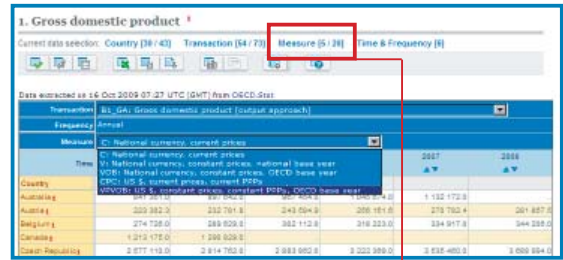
1. Gross domestic product ¹

Current data selection: Country [39 / 43] Transaction [54 / 73] Measure [5 / 28] Time & Frequency [6]

Data extracted on 16 Oct 2009 07:27 UTC (GMT) from OECD.Stat

Transaction: B1_GA: Gross domestic product (output approach)

Frequency: Annual

Measure: C: National currency, current prices

C: National currency, current prices
V: National currency, constant prices, national base year
VOB: National currency, constant prices, OECD base year
CPC: US $, current prices, current PPPs
VPVOB: US $, constant prices, constant PPPs, OECD base year

Time

| Country | | | | | 2007 | 2008 |
|---|---|---|---|---|---|---|
| Australia | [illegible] | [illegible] | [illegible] | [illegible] | 1 132 172.0 | |
| Austria | 223 382.3 | 232 781.8 | 243 584.6 | 256 161.6 | 270 782.4 | 281 867.0 |
| Belgium | 274 738.0 | 289 829.0 | 302 112.0 | 316 223.0 | 334 917.0 | 344 206.0 |
| Canada | 1 213 175.0 | 1 290 828.0 | | | | |
| Czech Republic | 2 577 110.0 | 2 814 762.0 | 2 983 862.0 | 3 222 369.0 | 3 535 460.0 | 3 689 594.0 |